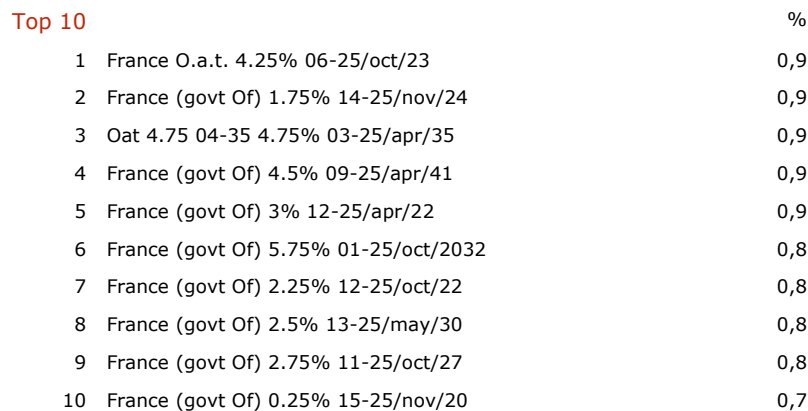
| Top 10 | | % |
|---|---|---|
| 1 | France O.a.t. 4.25% 06-25/oct/23 | 0,9 |
| 2 | France (govt Of) 1.75% 14-25/nov/24 | 0,9 |
| 3 | Oat 4.75 04-35 4.75% 03-25/apr/35 | 0,9 |
| 4 | France (govt Of) 4.5% 09-25/apr/41 | 0,9 |
| 5 | France (govt Of) 3% 12-25/apr/22 | 0,9 |
| 6 | France (govt Of) 5.75% 01-25/oct/2032 | 0,8 |
| 7 | France (govt Of) 2.25% 12-25/oct/22 | 0,8 |
| 8 | France (govt Of) 2.5% 13-25/may/30 | 0,8 |
| 9 | France (govt Of) 2.75% 11-25/oct/27 | 0,8 |
| 10 | France (govt Of) 0.25% 15-25/nov/20 | 0,7 |